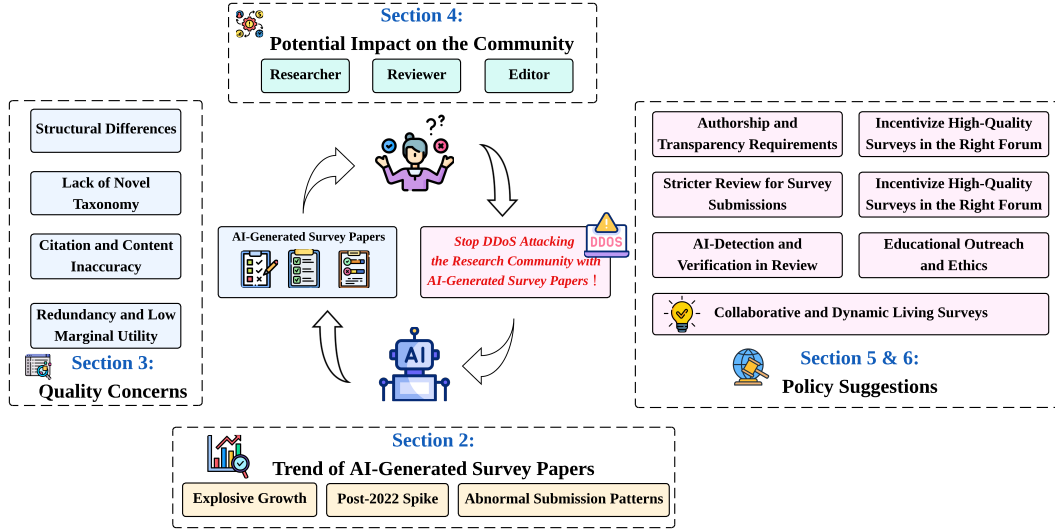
Section 4:
Potential Impact on the Community

Researcher
Reviewer
Editor

Structural Differences

Lack of Novel Taxonomy

Citation and Content Inaccuracy

Redundancy and Low Marginal Utility

Section 3:
Quality Concerns

AI-Generated Survey Papers

Stop DDoS Attacking the Research Community with AI-Generated Survey Papers!

DDOS

AI

Authorship and Transparency Requirements

Incentivize High-Quality Surveys in the Right Forum

Stricter Review for Survey Submissions

Incentivize High-Quality Surveys in the Right Forum

AI-Detection and Verification in Review

Educational Outreach and Ethics

Collaborative and Dynamic Living Surveys

Section 5 & 6:
Policy Suggestions

Section 2:
Trend of AI-Generated Survey Papers

Explosive Growth
Post-2022 Spike
Abnormal Submission Patterns